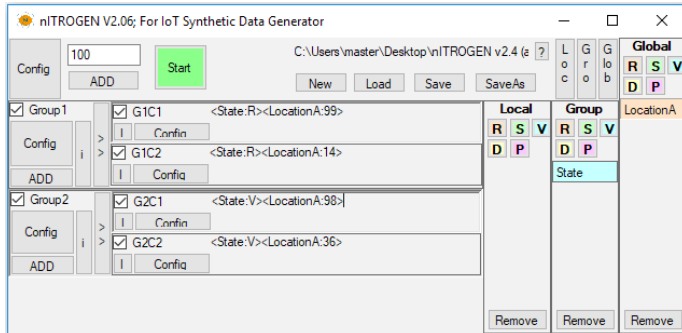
nITROGEN V2.06; For IoT Synthetic Data Generator

Config
100
ADD
Start
C:\Users\master\Desktop\nITROGEN v2.4 (a
?
New
Load
Save
SaveAs
Loc
Gro
Glob
Global
R S V
D P
LocationA

Group1
Config
i
ADD
>
>
G1C1 <State:R><LocationA:99>
I Config
G1C2 <State:R><LocationA:14>
I Config

Group2
Config
i
ADD
>
>
G2C1 <State:V><LocationA:98>
I Config
G2C2 <State:V><LocationA:36>
I Config

Local
R S V
D P
Remove

Group
R S V
D P
State
Remove

Remove